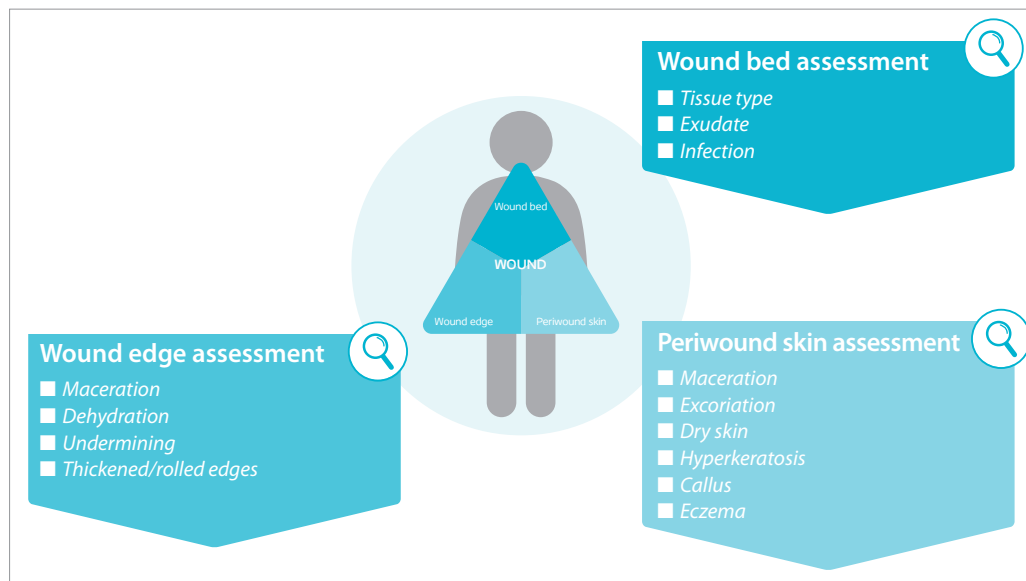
Wound bed assessment
■ Tissue type
■ Exudate
■ Infection

Wound bed
WOUND
Wound edge
Periwound skin

Wound edge assessment
■ Maceration
■ Dehydration
■ Undermining
■ Thickened/rolled edges

Periwound skin assessment
■ Maceration
■ Excoriation
■ Dry skin
■ Hyperkeratosis
■ Callus
■ Eczema